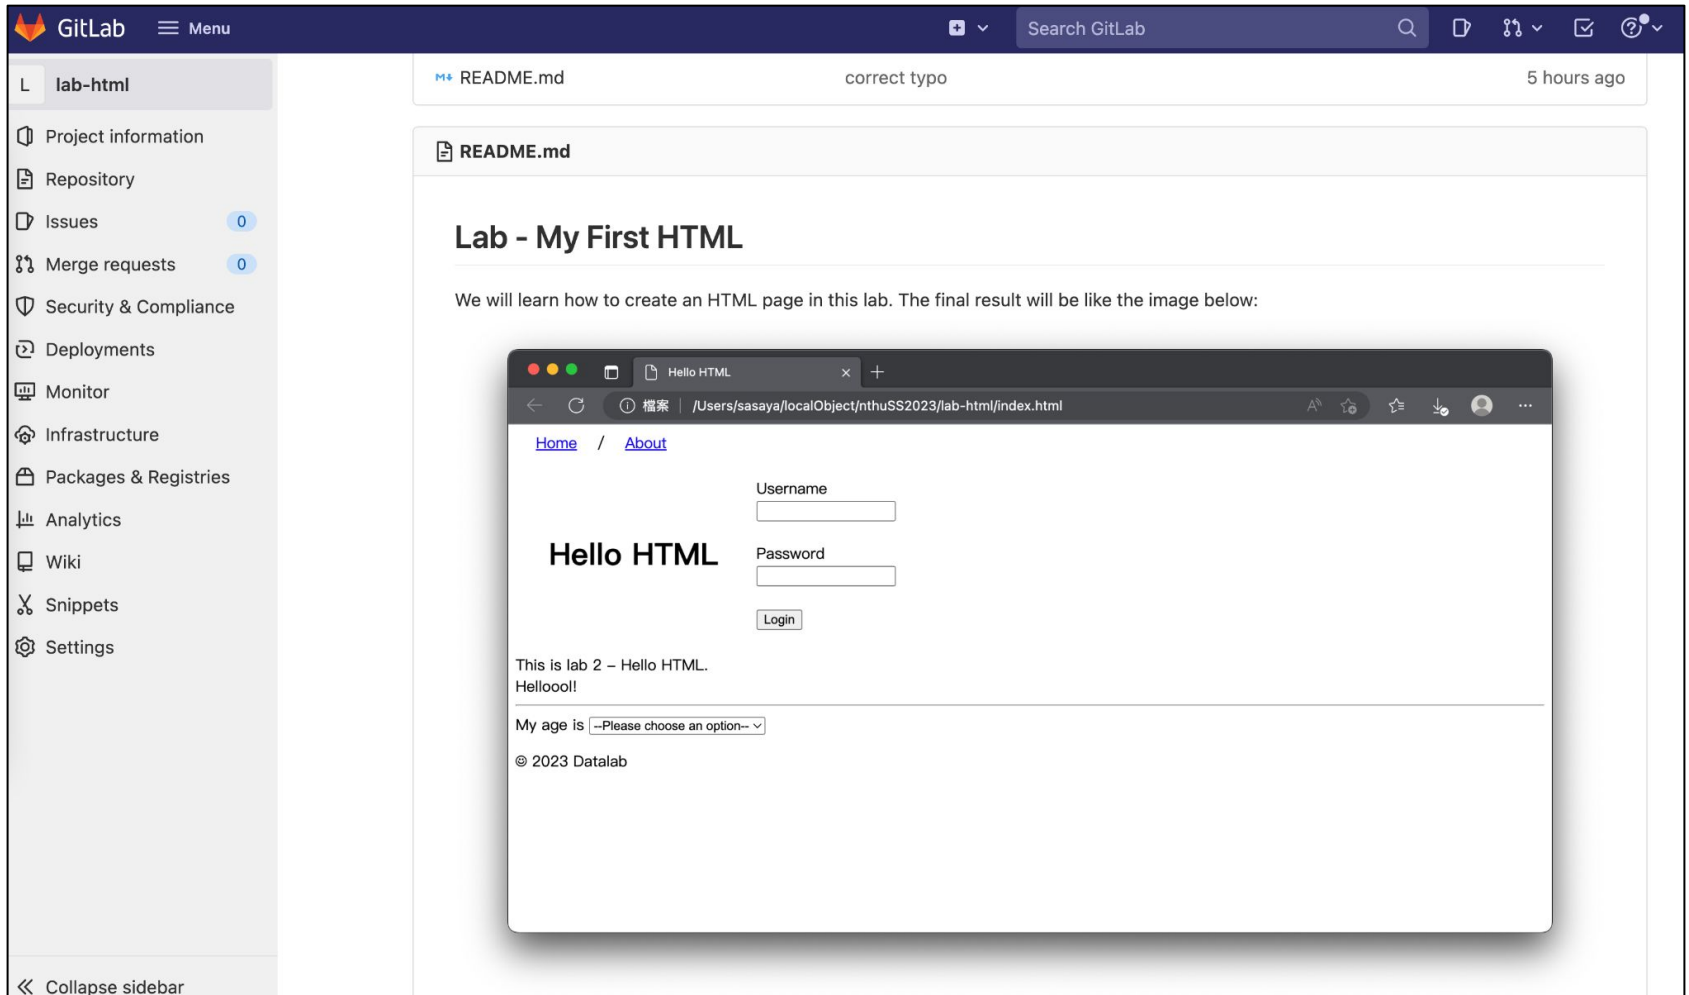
GitLab Menu

Search GitLab

L lab-html

Project information
Repository
Issues 0
Merge requests 0
Security & Compliance
Deployments
Monitor
Infrastructure
Packages & Registries
Analytics
Wiki
Snippets
Settings

Collapse sidebar

README.md correct typo 5 hours ago

README.md

Lab - My First HTML

We will learn how to create an HTML page in this lab. The final result will be like the image below:

Hello HTML

檔案 | /Users/sasaya/localObject/nthuSS2023/lab-html/index.html

Home / About

Hello HTML

Username

Password

Login

This is lab 2 – Hello HTML.
Hellooo!!

My age is --Please choose an option--

© 2023 Datalab